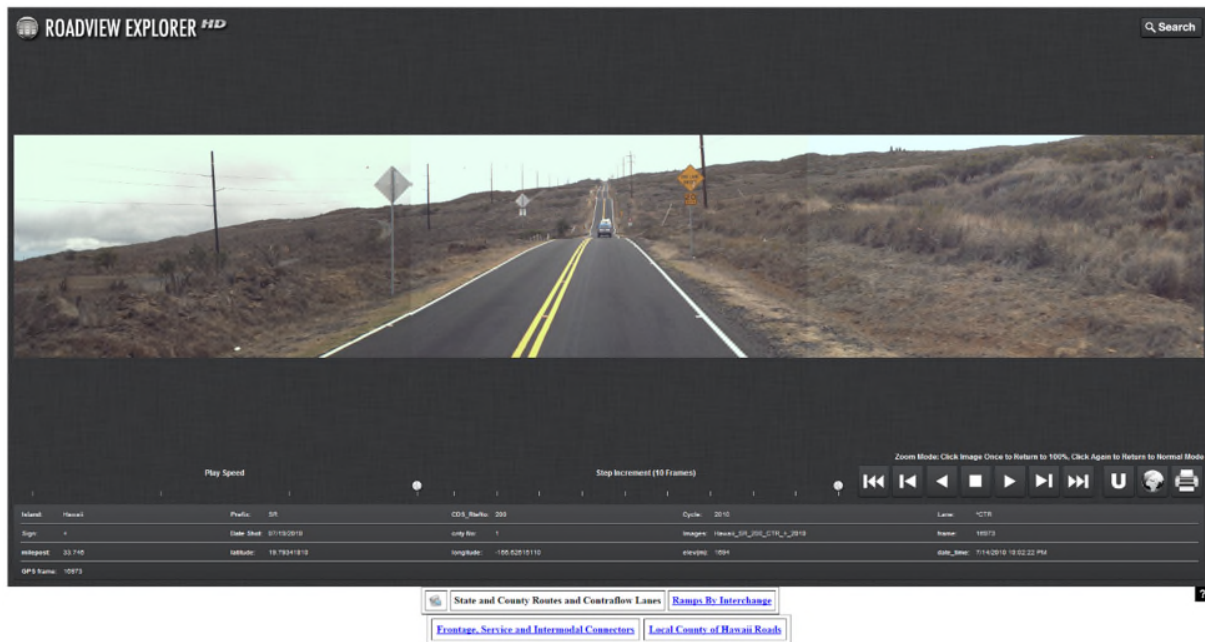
ROADVIEW EXPLORER HD

Search

Zoom Mode: Click Image Once to Return to 100%, Click Again to Return to Normal Mode

Play Speed

Step Increment (10 Frames)

U

| Island: Hawaii | Prefix: SR | CDS_RteNo: 200 | Cycle: 2010 | Lane: *CTR |
|---|---|---|---|---|
| Sign: + | Date Shot: 07/15/2010 | only fin: 1 | Images: Hawaii_SR_200_CTR_+_2010 | frame: 16973 |
| milepost: 33.746 | latitude: 19.79341810 | longitude: -155.62815110 | elev(m): 1594 | date_time: 7/14/2010 10:02:22 PM |
| GPS frame: 16973 | | | | |

?

State and County Routes and Contraflow Lanes | Ramps By Interchange

Frontage, Service and Intermodal Connectors | Local County of Hawaii Roads